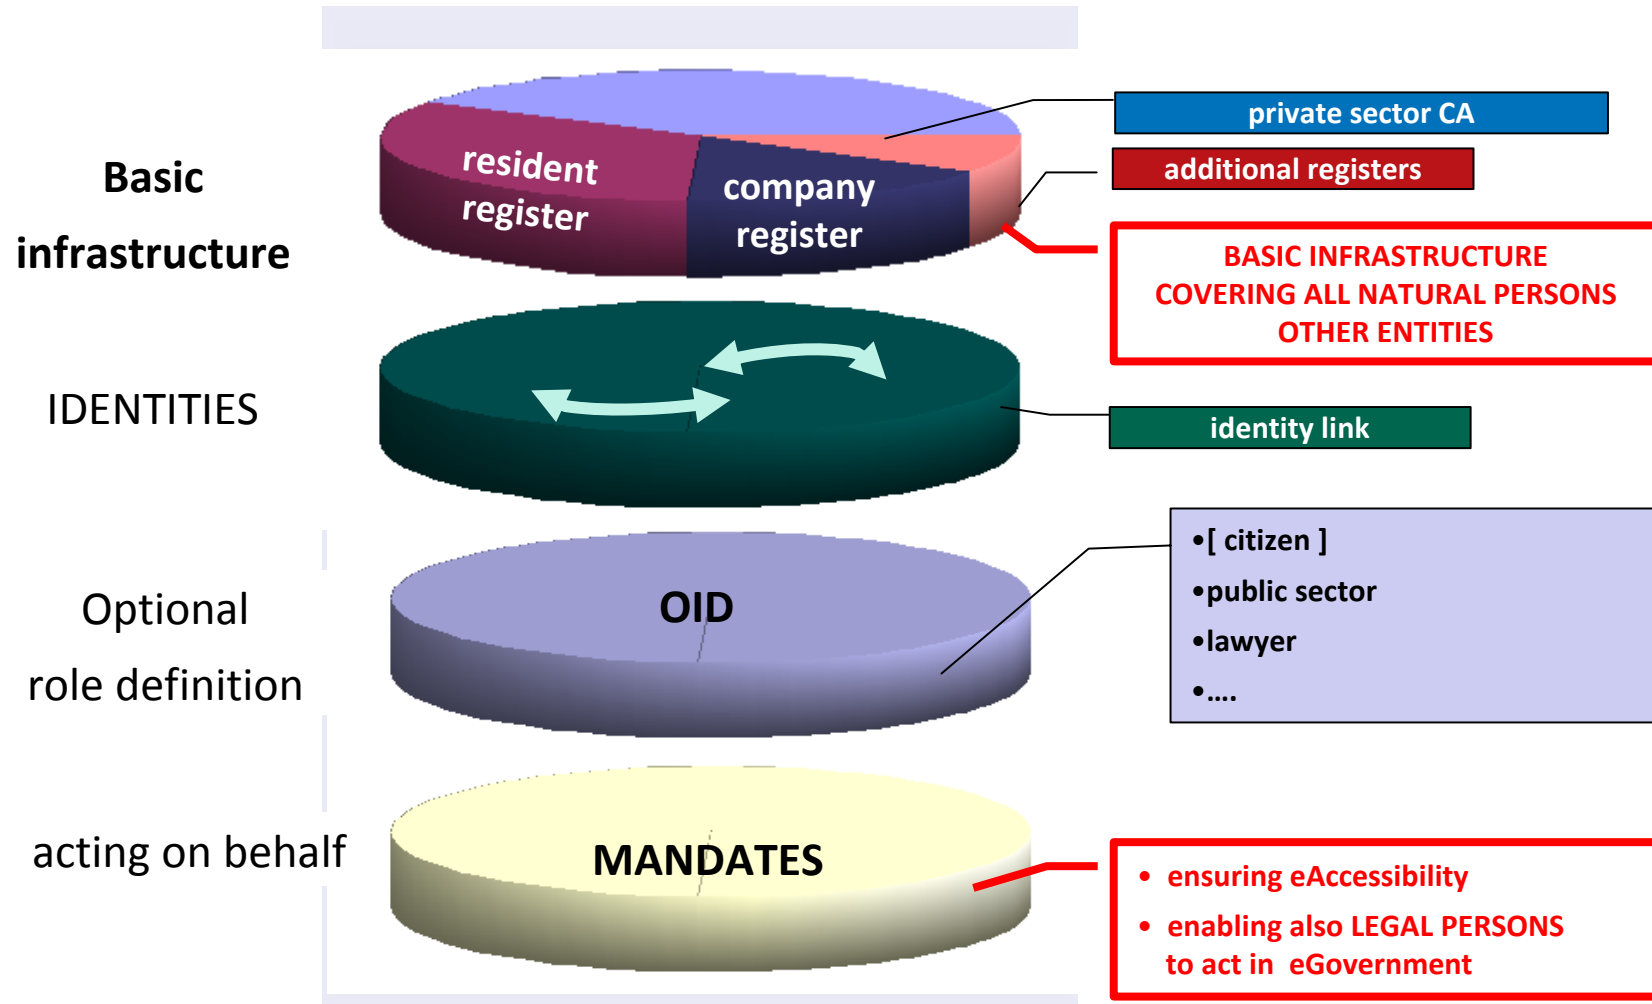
Basic infrastructure

resident register

company register

private sector CA

additional registers

BASIC INFRASTRUCTURE
COVERING ALL NATURAL PERSONS
OTHER ENTITIES

IDENTITIES

identity link

Optional role definition

OID

•[ citizen ]
•public sector
•lawyer
•….

acting on behalf

MANDATES

• ensuring eAccessibility
• enabling also LEGAL PERSONS to act in eGovernment